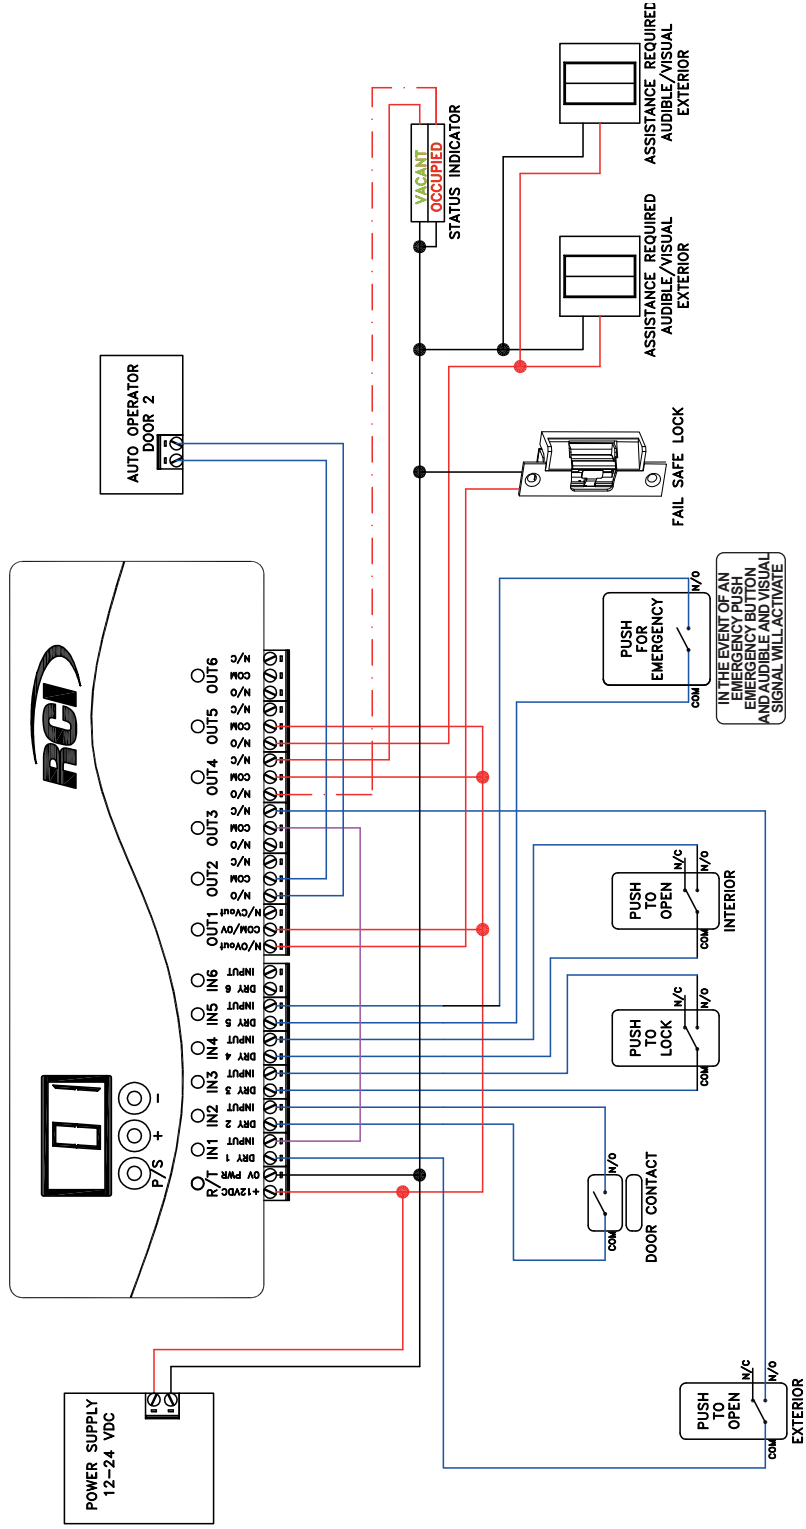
ASSISTANCE REQUIRED
AUDIBLE/VISUAL
EXTERIOR

VACANT
OCCUPIED
STATUS INDICATOR

ASSISTANCE REQUIRED
AUDIBLE/VISUAL
EXTERIOR

AUTO OPERATOR
DOOR 2

FAIL SAFE LOCK

IN THE EVENT OF AN EMERGENCY PUSH EMERGENCY BUTTON AND AUDIBLE AND VISUAL SIGNAL WILL ACTIVATE

PUSH
FOR
EMERGENCY
N/O
COM

RCI

OUT6
N/C
COM
N/O
OUT5
N/C
COM
N/O
OUT4
N/C
COM
N/O
OUT3
N/C
COM
N/O
OUT2
N/C
COM
N/O
OUT1
N/CVout
COM/0V
N/OVout

IN6
INPUT
DRY 6
IN5
INPUT
DRY 5
IN4
INPUT
DRY 4
IN3
INPUT
DRY 3
IN2
INPUT
DRY 2
IN1
INPUT
DRY 1
R/T
0V PWR
+12VDC

P/S
+
−

PUSH
TO
OPEN
N/C
N/O
COM
INTERIOR

PUSH
TO
LOCK
N/C
N/O
COM

N/O
COM
DOOR CONTACT

POWER SUPPLY
12-24 VDC

PUSH
TO
OPEN
N/C
N/O
COM
EXTERIOR